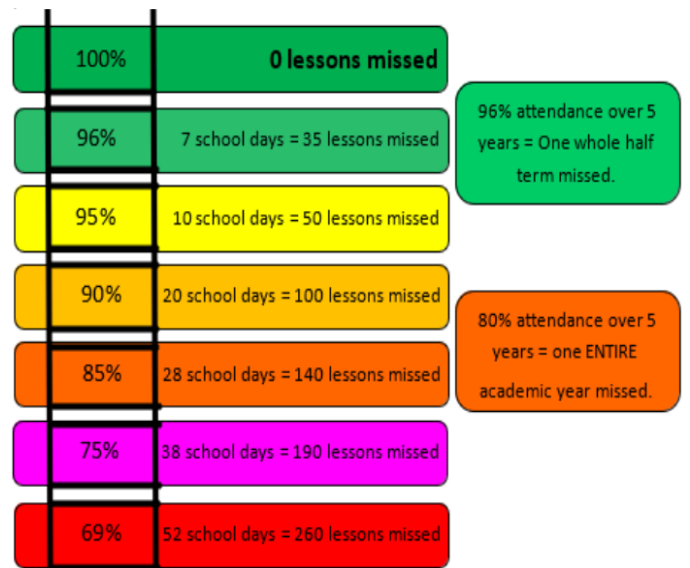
100% 0 lessons missed

96% 7 school days = 35 lessons missed

95% 10 school days = 50 lessons missed

90% 20 school days = 100 lessons missed

85% 28 school days = 140 lessons missed

75% 38 school days = 190 lessons missed

69% 52 school days = 260 lessons missed

96% attendance over 5 years = One whole half term missed.

80% attendance over 5 years = one ENTIRE academic year missed.